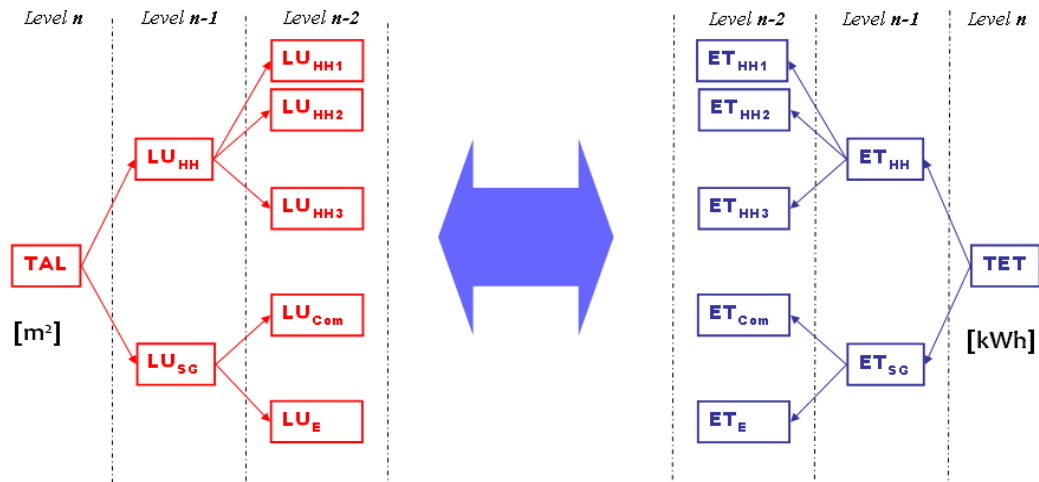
Level n
Level n-1
Level n-2

TAL
[m²]

$LU_{HH}$
$LU_{SG}$

$LU_{HH1}$
$LU_{HH2}$
$LU_{HH3}$
$LU_{Com}$
$LU_{E}$

Level n-2
Level n-1
Level n

$ET_{HH1}$
$ET_{HH2}$
$ET_{HH3}$
$ET_{Com}$
$ET_{E}$

$ET_{HH}$
$ET_{SG}$

TET
[kWh]